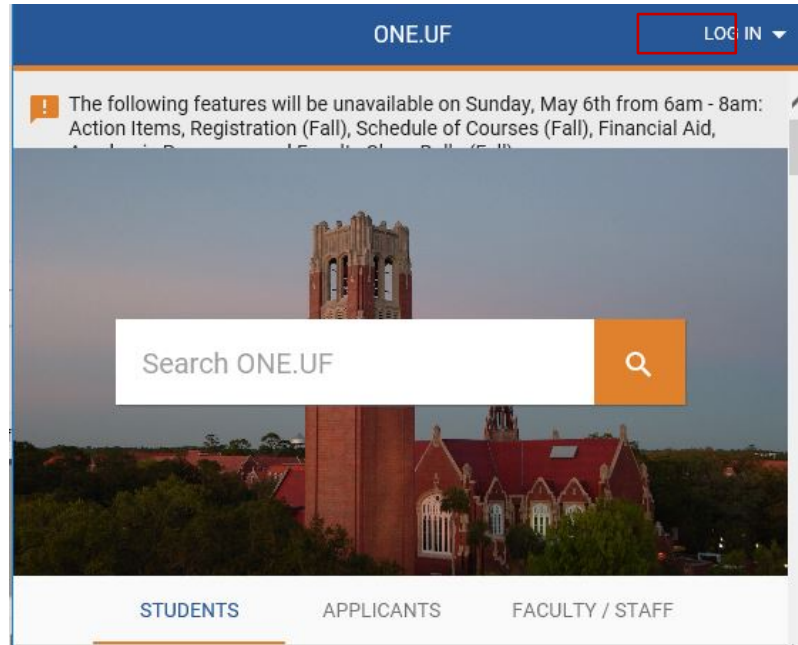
ONE.UF

LOG IN

The following features will be unavailable on Sunday, May 6th from 6am - 8am: Action Items, Registration (Fall), Schedule of Courses (Fall), Financial Aid, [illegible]

Search ONE.UF

STUDENTS APPLICANTS FACULTY / STAFF